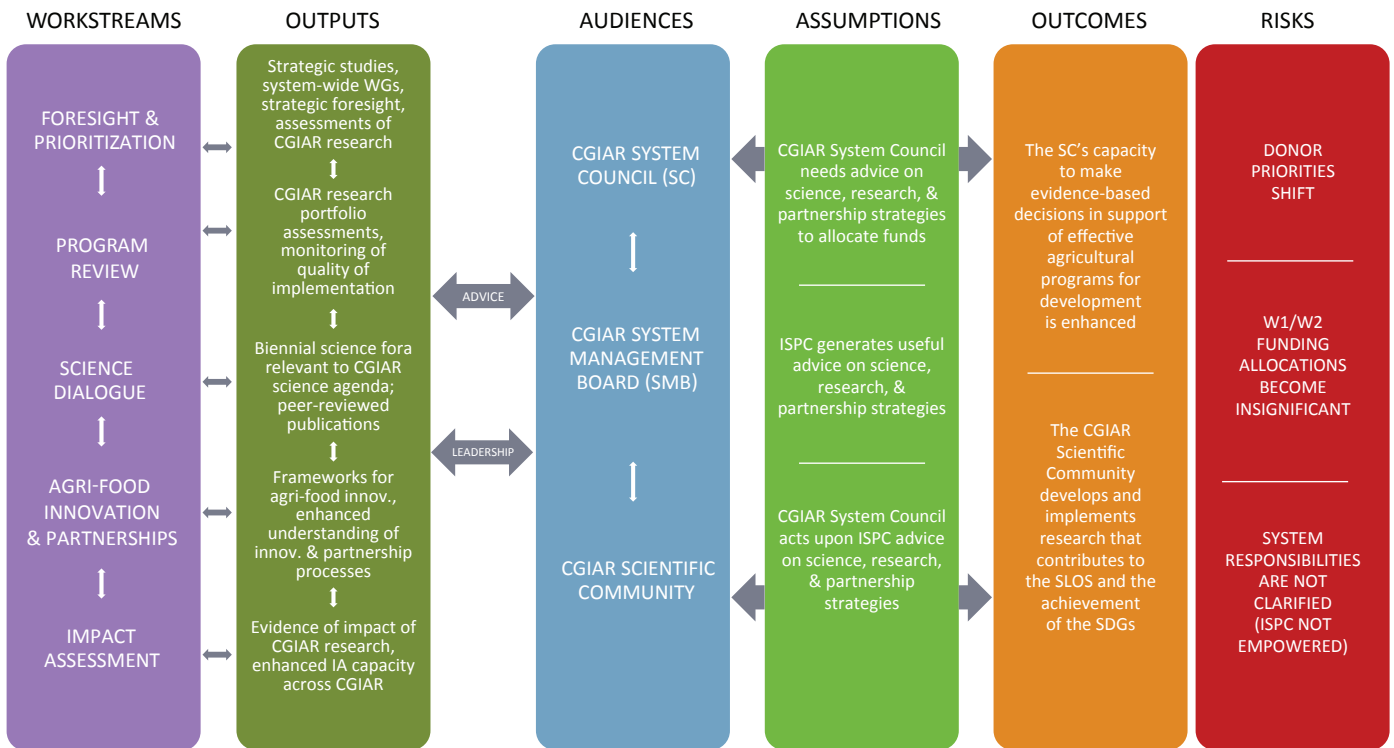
WORKSTREAMS

FORESIGHT & PRIORITIZATION

PROGRAM REVIEW

SCIENCE DIALOGUE

AGRI-FOOD INNOVATION & PARTNERSHIPS

IMPACT ASSESSMENT

OUTPUTS

Strategic studies, system-wide WGs, strategic foresight, assessments of CGIAR research

CGIAR research portfolio assessments, monitoring of quality of implementation

Biennial science fora relevant to CGIAR science agenda; peer-reviewed publications

Frameworks for agri-food innov., enhanced understanding of innov. & partnership processes

Evidence of impact of CGIAR research, enhanced IA capacity across CGIAR

ADVICE

LEADERSHIP

AUDIENCES

CGIAR SYSTEM COUNCIL (SC)

CGIAR SYSTEM MANAGEMENT BOARD (SMB)

CGIAR SCIENTIFIC COMMUNITY

ASSUMPTIONS

CGIAR System Council needs advice on science, research, & partnership strategies to allocate funds

ISPC generates useful advice on science, research, & partnership strategies

CGIAR System Council acts upon ISPC advice on science, research, & partnership strategies

OUTCOMES

The SC's capacity to make evidence-based decisions in support of effective agricultural programs for development is enhanced

The CGIAR Scientific Community develops and implements research that contributes to the SLOS and the achievement of the SDGs

RISKS

DONOR PRIORITIES SHIFT

W1/W2 FUNDING ALLOCATIONS BECOME INSIGNIFICANT

SYSTEM RESPONSIBILITIES ARE NOT CLARIFIED (ISPC NOT EMPOWERED)